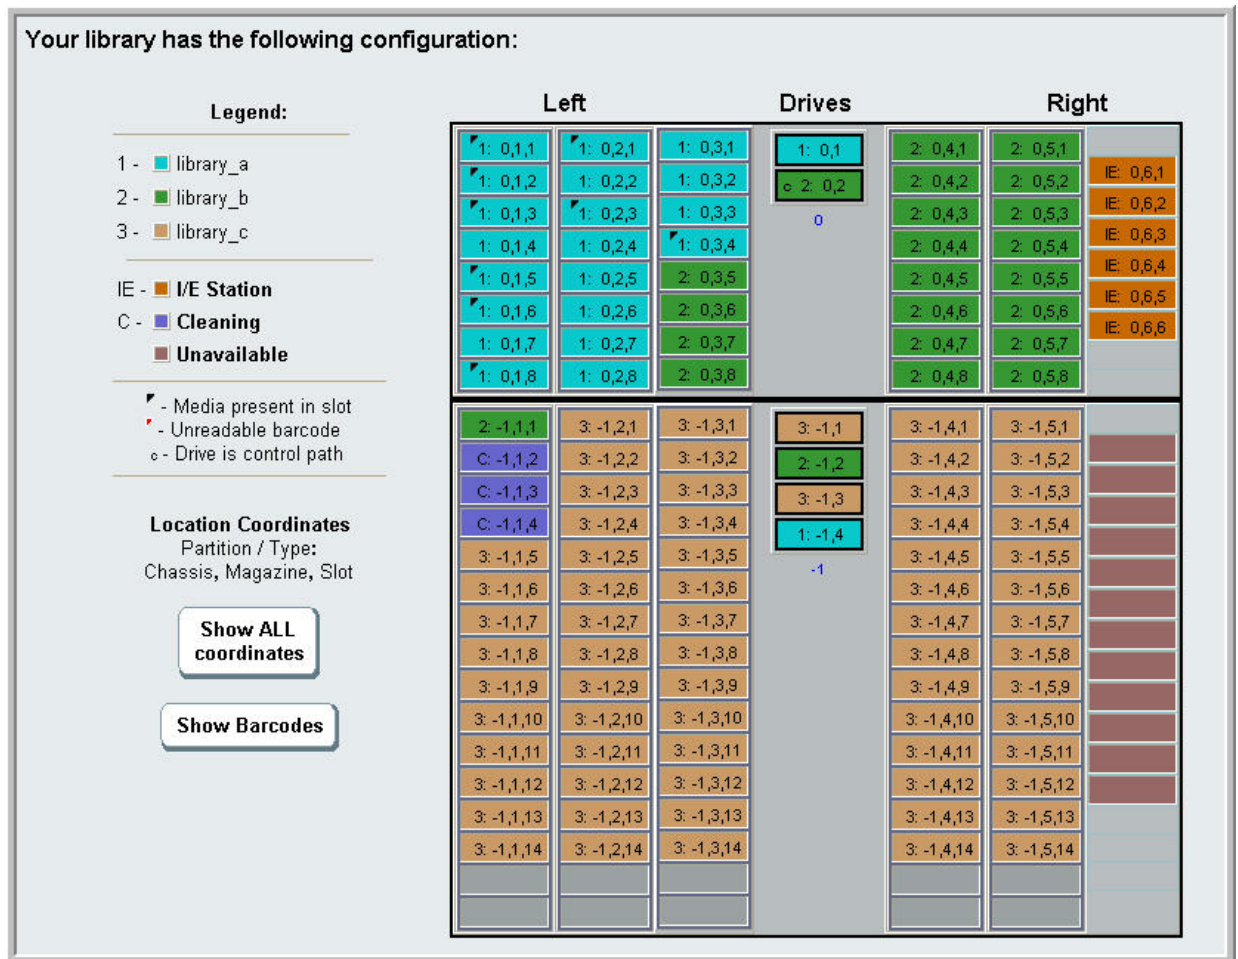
Your library has the following configuration:

Legend:

1 - library_a
2 - library_b
3 - library_c

IE - I/E Station
C - Cleaning
Unavailable

- Media present in slot
- Unreadable barcode
c - Drive is control path

Location Coordinates
Partition / Type:
Chassis, Magazine, Slot

Show ALL coordinates

Show Barcodes

| Left | | | Drives | Right | | |
|---|---|---|---|---|---|---|
| 1: 0,1,1 | 1: 0,2,1 | 1: 0,3,1 | 1: 0,1 | 2: 0,4,1 | 2: 0,5,1 | |
| 1: 0,1,2 | 1: 0,2,2 | 1: 0,3,2 | c 2: 0,2 | 2: 0,4,2 | 2: 0,5,2 | IE: 0,6,1 |
| 1: 0,1,3 | 1: 0,2,3 | 1: 0,3,3 | 0 | 2: 0,4,3 | 2: 0,5,3 | IE: 0,6,2 |
| 1: 0,1,4 | 1: 0,2,4 | 1: 0,3,4 | | 2: 0,4,4 | 2: 0,5,4 | IE: 0,6,3 |
| 1: 0,1,5 | 1: 0,2,5 | 2: 0,3,5 | | 2: 0,4,5 | 2: 0,5,5 | IE: 0,6,4 |
| 1: 0,1,6 | 1: 0,2,6 | 2: 0,3,6 | | 2: 0,4,6 | 2: 0,5,6 | IE: 0,6,5 |
| 1: 0,1,7 | 1: 0,2,7 | 2: 0,3,7 | | 2: 0,4,7 | 2: 0,5,7 | IE: 0,6,6 |
| 1: 0,1,8 | 1: 0,2,8 | 2: 0,3,8 | | 2: 0,4,8 | 2: 0,5,8 | |
| 2: -1,1,1 | 3: -1,2,1 | 3: -1,3,1 | 3: -1,1 | 3: -1,4,1 | 3: -1,5,1 | |
| C: -1,1,2 | 3: -1,2,2 | 3: -1,3,2 | 2: -1,2 | 3: -1,4,2 | 3: -1,5,2 | |
| C: -1,1,3 | 3: -1,2,3 | 3: -1,3,3 | 3: -1,3 | 3: -1,4,3 | 3: -1,5,3 | |
| C: -1,1,4 | 3: -1,2,4 | 3: -1,3,4 | 1: -1,4 | 3: -1,4,4 | 3: -1,5,4 | |
| 3: -1,1,5 | 3: -1,2,5 | 3: -1,3,5 | -1 | 3: -1,4,5 | 3: -1,5,5 | |
| 3: -1,1,6 | 3: -1,2,6 | 3: -1,3,6 | | 3: -1,4,6 | 3: -1,5,6 | |
| 3: -1,1,7 | 3: -1,2,7 | 3: -1,3,7 | | 3: -1,4,7 | 3: -1,5,7 | |
| 3: -1,1,8 | 3: -1,2,8 | 3: -1,3,8 | | 3: -1,4,8 | 3: -1,5,8 | |
| 3: -1,1,9 | 3: -1,2,9 | 3: -1,3,9 | | 3: -1,4,9 | 3: -1,5,9 | |
| 3: -1,1,10 | 3: -1,2,10 | 3: -1,3,10 | | 3: -1,4,10 | 3: -1,5,10 | |
| 3: -1,1,11 | 3: -1,2,11 | 3: -1,3,11 | | 3: -1,4,11 | 3: -1,5,11 | |
| 3: -1,1,12 | 3: -1,2,12 | 3: -1,3,12 | | 3: -1,4,12 | 3: -1,5,12 | |
| 3: -1,1,13 | 3: -1,2,13 | 3: -1,3,13 | | 3: -1,4,13 | 3: -1,5,13 | |
| 3: -1,1,14 | 3: -1,2,14 | 3: -1,3,14 | | 3: -1,4,14 | 3: -1,5,14 | |